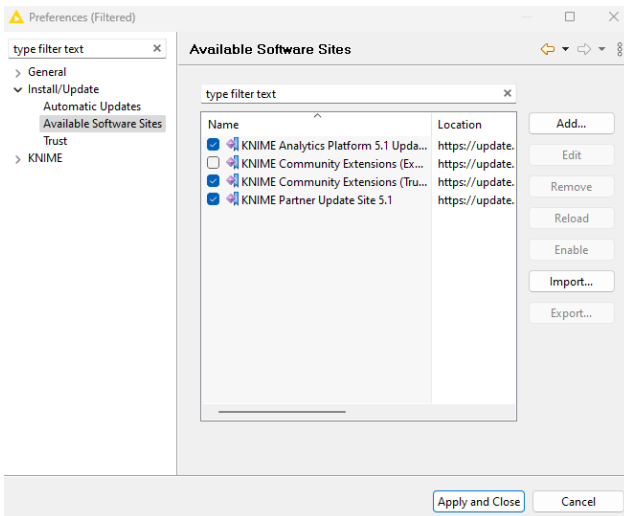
Preferences (Filtered)

type filter text

General
Install/Update
Automatic Updates
Available Software Sites
Trust
KNIME

Available Software Sites

type filter text

| Name | Location |
|---|---|
| KNIME Analytics Platform 5.1 Upda... | https://update. |
| KNIME Community Extensions (Ex... | https://update. |
| KNIME Community Extensions (Tru... | https://update. |
| KNIME Partner Update Site 5.1 | https://update. |

Add...
Edit
Remove
Reload
Enable
Import...
Export...

Apply and Close
Cancel